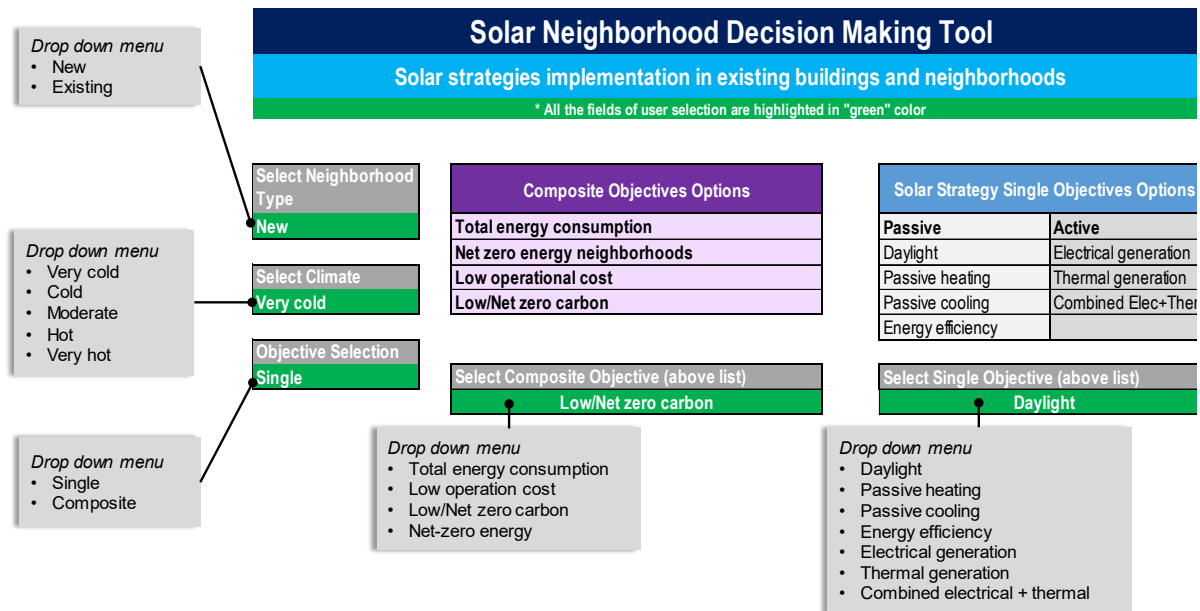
Solar Neighborhood Decision Making Tool

Solar strategies implementation in existing buildings and neighborhoods

* All the fields of user selection are highlighted in "green" color

Drop down menu
• New
• Existing

Select Neighborhood Type
New

Drop down menu
• Very cold
• Cold
• Moderate
• Hot
• Very hot

Select Climate
Very cold

Objective Selection
Single

Drop down menu
• Single
• Composite

| Composite Objectives Options |
|---|
| Total energy consumption |
| Net zero energy neighborhoods |
| Low operational cost |
| Low/Net zero carbon |

Select Composite Objective (above list)
Low/Net zero carbon

Drop down menu
• Total energy consumption
• Low operation cost
• Low/Net zero carbon
• Net-zero energy

Solar Strategy Single Objectives Options

| Passive | Active |
|---|---|
| Daylight | Electrical generation |
| Passive heating | Thermal generation |
| Passive cooling | Combined Elec+Ther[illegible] |
| Energy efficiency | |

Select Single Objective (above list)
Daylight

Drop down menu
• Daylight
• Passive heating
• Passive cooling
• Energy efficiency
• Electrical generation
• Thermal generation
• Combined electrical + thermal